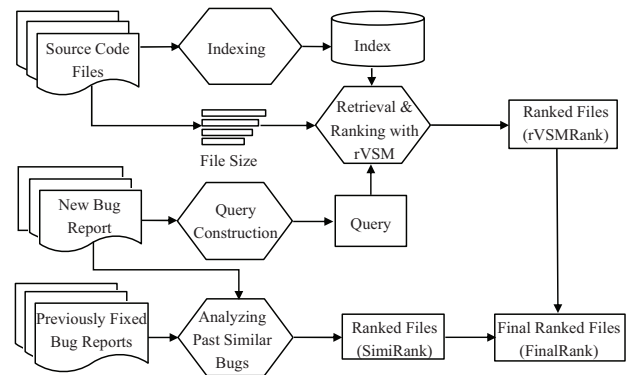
Source Code Files

Indexing

Index

File Size

Retrieval & Ranking with rVSM

Ranked Files (rVSMRank)

New Bug Report

Query Construction

Query

Previously Fixed Bug Reports

Analyzing Past Similar Bugs

Ranked Files (SimiRank)

Final Ranked Files (FinalRank)